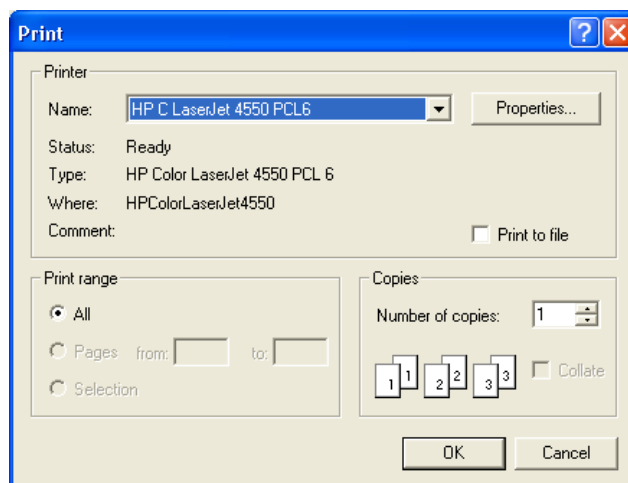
Print

Printer

Name: HP C LaserJet 4550 PCL6

Properties...

Status: Ready

Type: HP Color LaserJet 4550 PCL 6

Where: HPColorLaserJet4550

Comment:

Print to file

Print range

All

Pages from: to:

Selection

Copies

Number of copies: 1

1 1 2 2 3 3

Collate

OK

Cancel